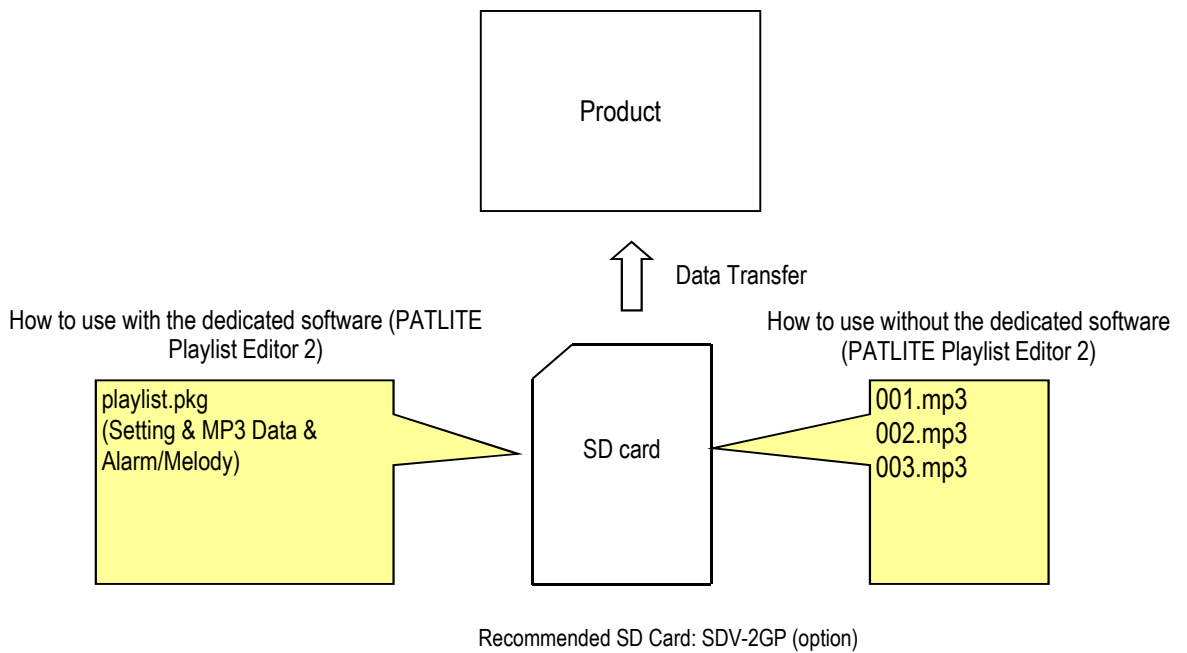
Product

Data Transfer

How to use with the dedicated software (PATLITE Playlist Editor 2)

playlist.pkg
(Setting & MP3 Data & Alarm/Melody)

SD card

How to use without the dedicated software (PATLITE Playlist Editor 2)

001.mp3
002.mp3
003.mp3

Recommended SD Card: SDV-2GP (option)